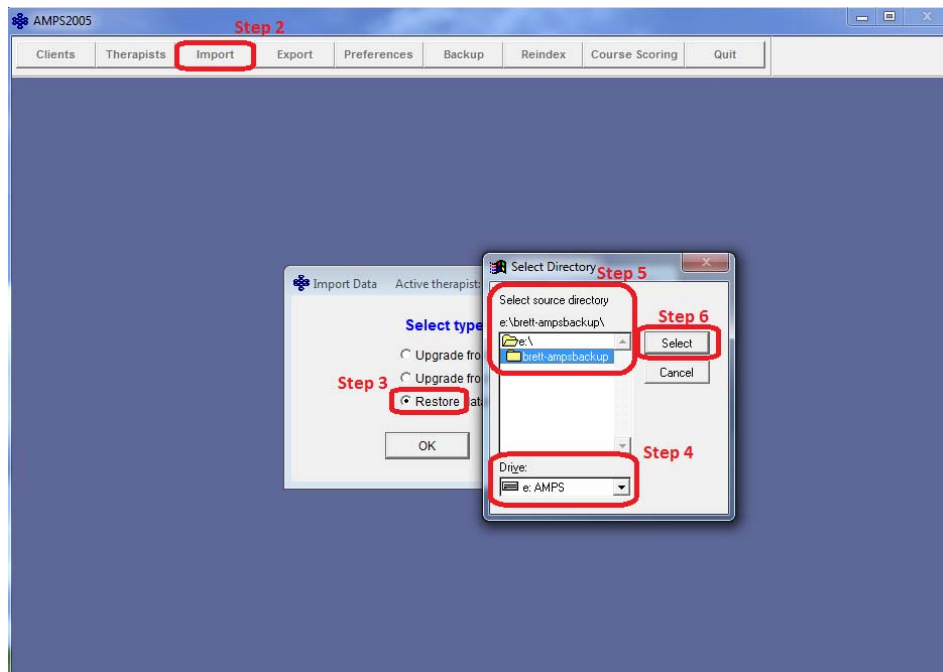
AMPS2005

Step 2

Clients | Therapists | Import | Export | Preferences | Backup | Reindex | Course Scoring | Quit

Import Data Active therapist:

Select type

Upgrade fro

Upgrade fro

Step 3

Restore ata

OK

Select Directory

Step 5

Select source directory

e:\brett-ampsbackup\

e:\

brett-ampsbackup

Step 6

Select

Cancel

Step 4

Drive:

e: AMPS